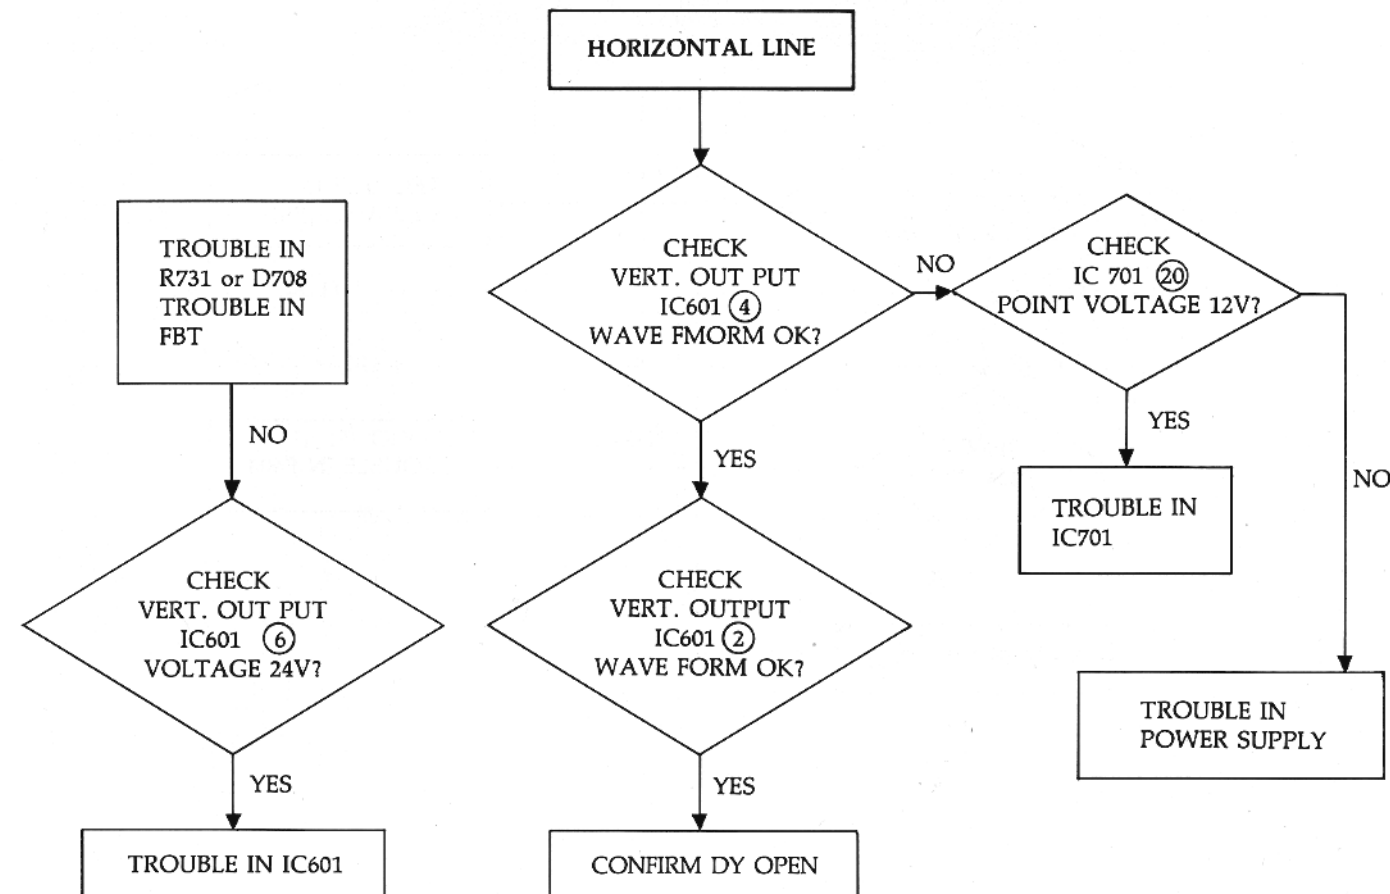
HORIZONTAL LINE

CHECK VERT. OUT PUT IC601 ④ WAVE FMORM OK?

NO

CHECK IC 701 ⑳ POINT VOLTAGE 12V?

YES

TROUBLE IN IC701

NO

TROUBLE IN POWER SUPPLY

YES

CHECK VERT. OUTPUT IC601 ② WAVE FORM OK?

YES

CONFIRM DY OPEN

TROUBLE IN R731 or D708 TROUBLE IN FBT

NO

CHECK VERT. OUT PUT IC601 ⑥ VOLTAGE 24V?

YES

TROUBLE IN IC601